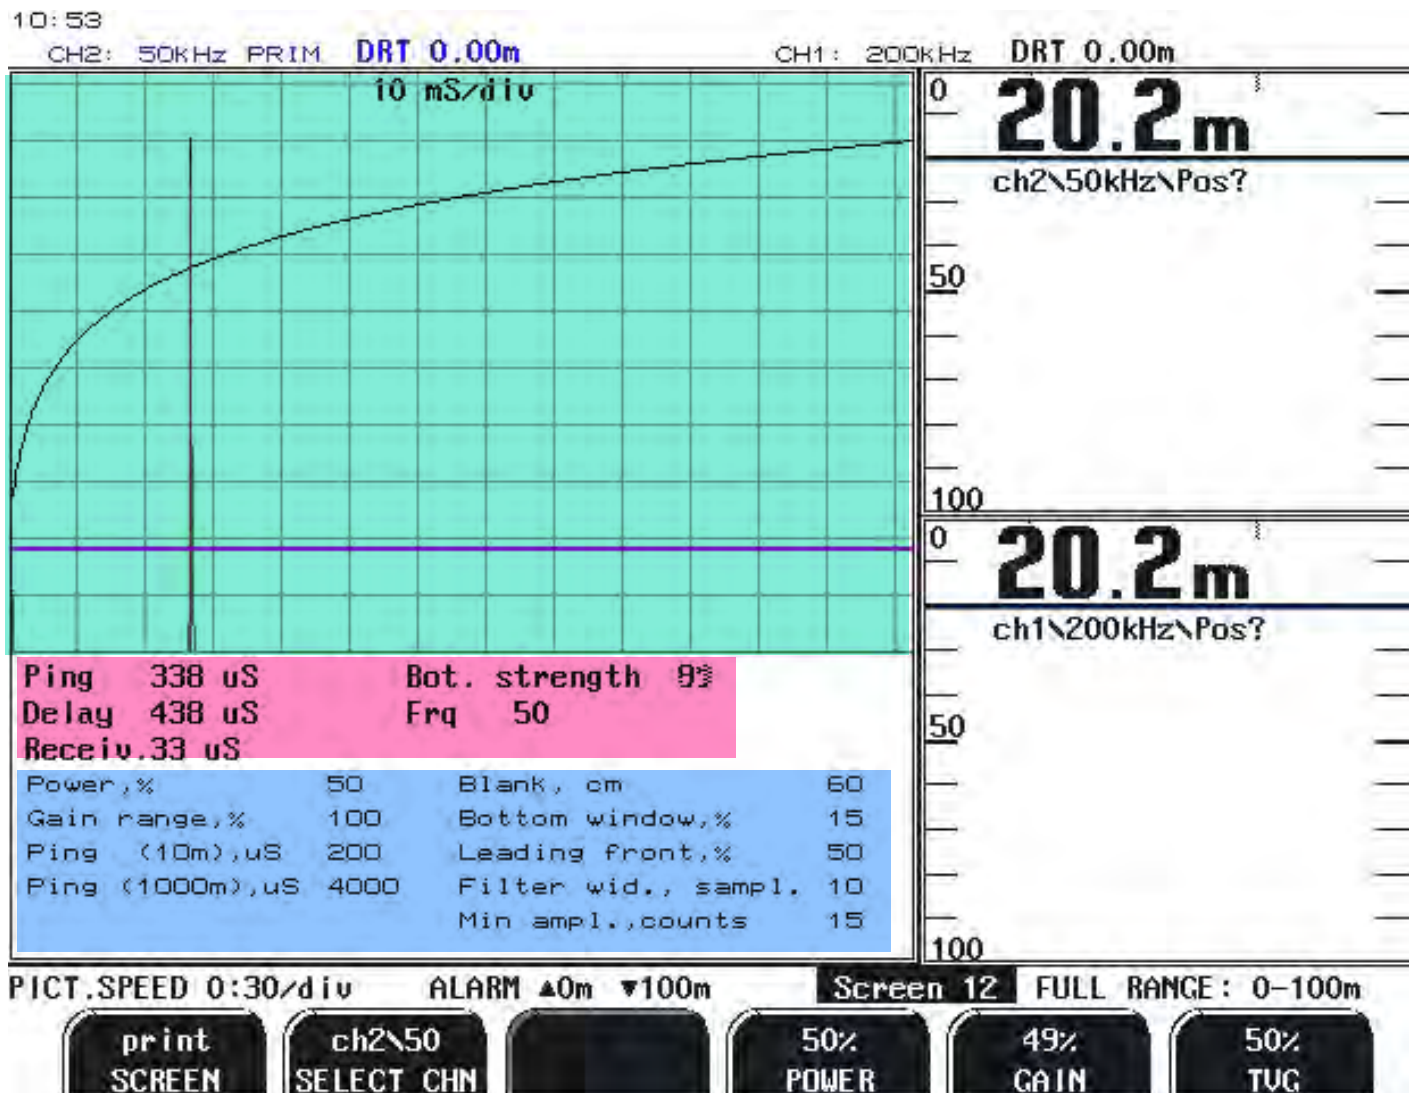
10:53
CH2: 50KHz PRIM DRT 0.00m CH1: 200KHz DRT 0.00m

10 mS/div

0 20.2m
ch2\50kHz\Pos?
50
100

0 20.2m
ch1\200kHz\Pos?
50
100

Ping 338 uS Bot. strength 93
Delay 438 uS Frq 50
Receiv.33 uS

| | | | |
|---|---|---|---|
| Power,% | 50 | Blank, cm | 60 |
| Gain range,% | 100 | Bottom window,% | 15 |
| Ping (10m),uS | 200 | Leading front,% | 50 |
| Ping (1000m),uS | 4000 | Filter wid., sampl. | 10 |
| | | Min ampl.,counts | 15 |

PICT.SPEED 0:30/div ALARM ▲0m ▼100m Screen 12 FULL RANGE: 0-100m

print SCREEN
ch2\50 SELECT CHN
50% POWER
49% GAIN
50% TVG